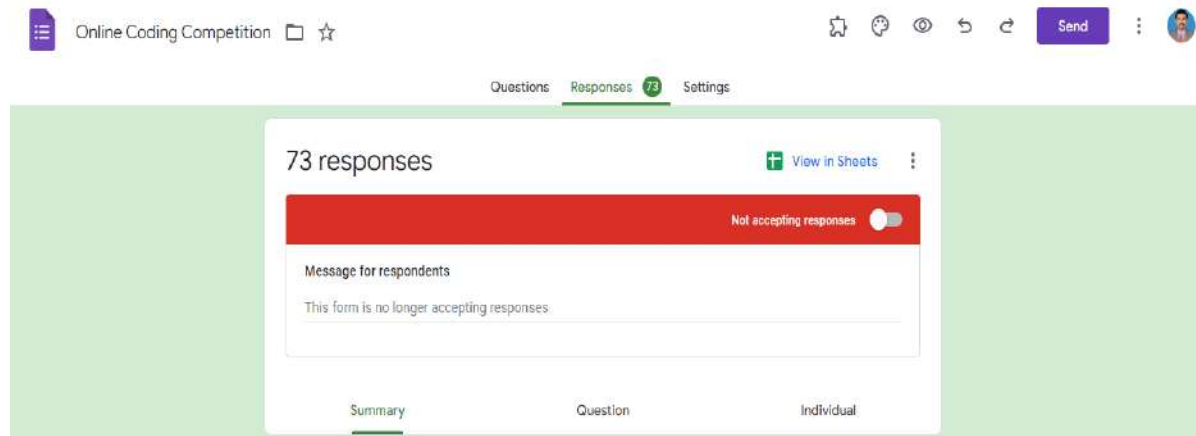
Online Coding Competition

Send

Questions Responses 73 Settings

73 responses

View in Sheets

Not accepting responses

Message for respondents

This form is no longer accepting responses

Summary Question Individual